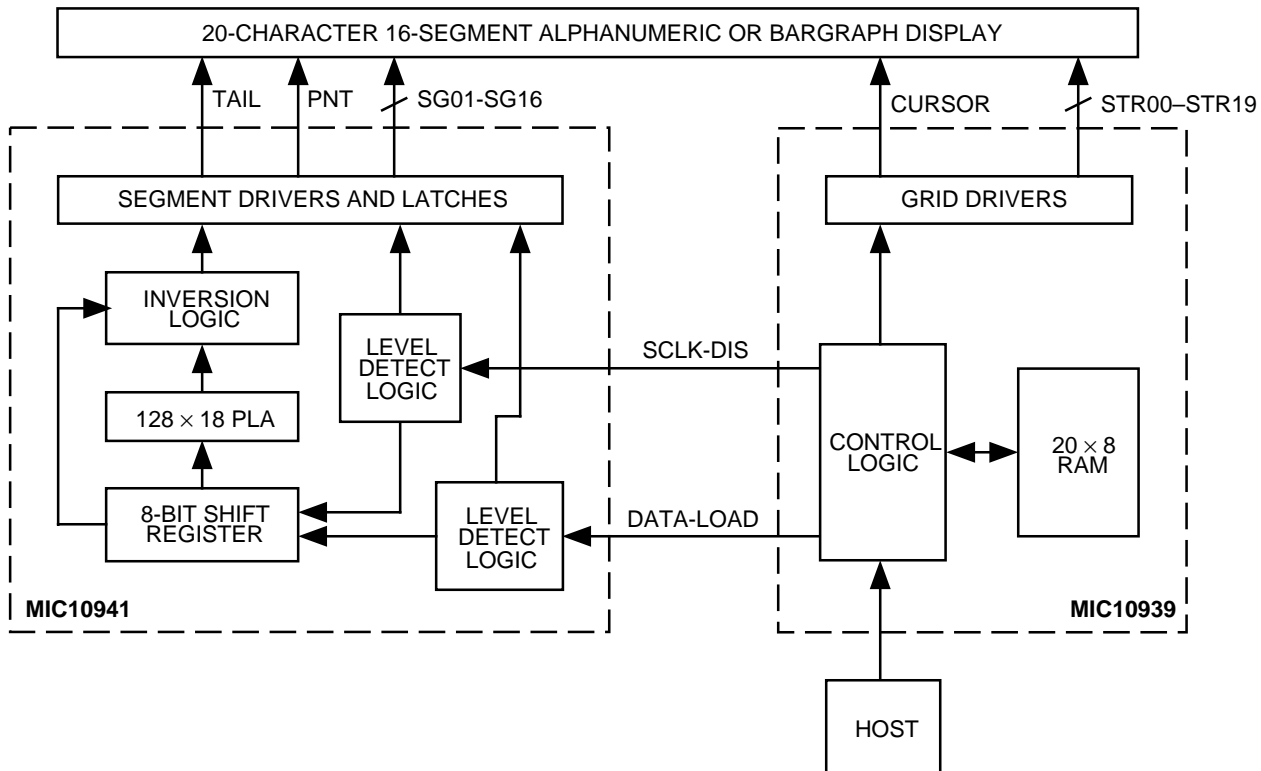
20-CHARACTER 16-SEGMENT ALPHANUMERIC OR BARGRAPH DISPLAY

TAIL
PNT
SG01-SG16
CURSOR
STR00–STR19

SEGMENT DRIVERS AND LATCHES
GRID DRIVERS

INVERSION LOGIC
LEVEL DETECT LOGIC
SCLK-DIS
$128 \times 18$ PLA
CONTROL LOGIC
$20 \times 8$ RAM
8-BIT SHIFT REGISTER
LEVEL DETECT LOGIC
DATA-LOAD

MIC10941
MIC10939

HOST